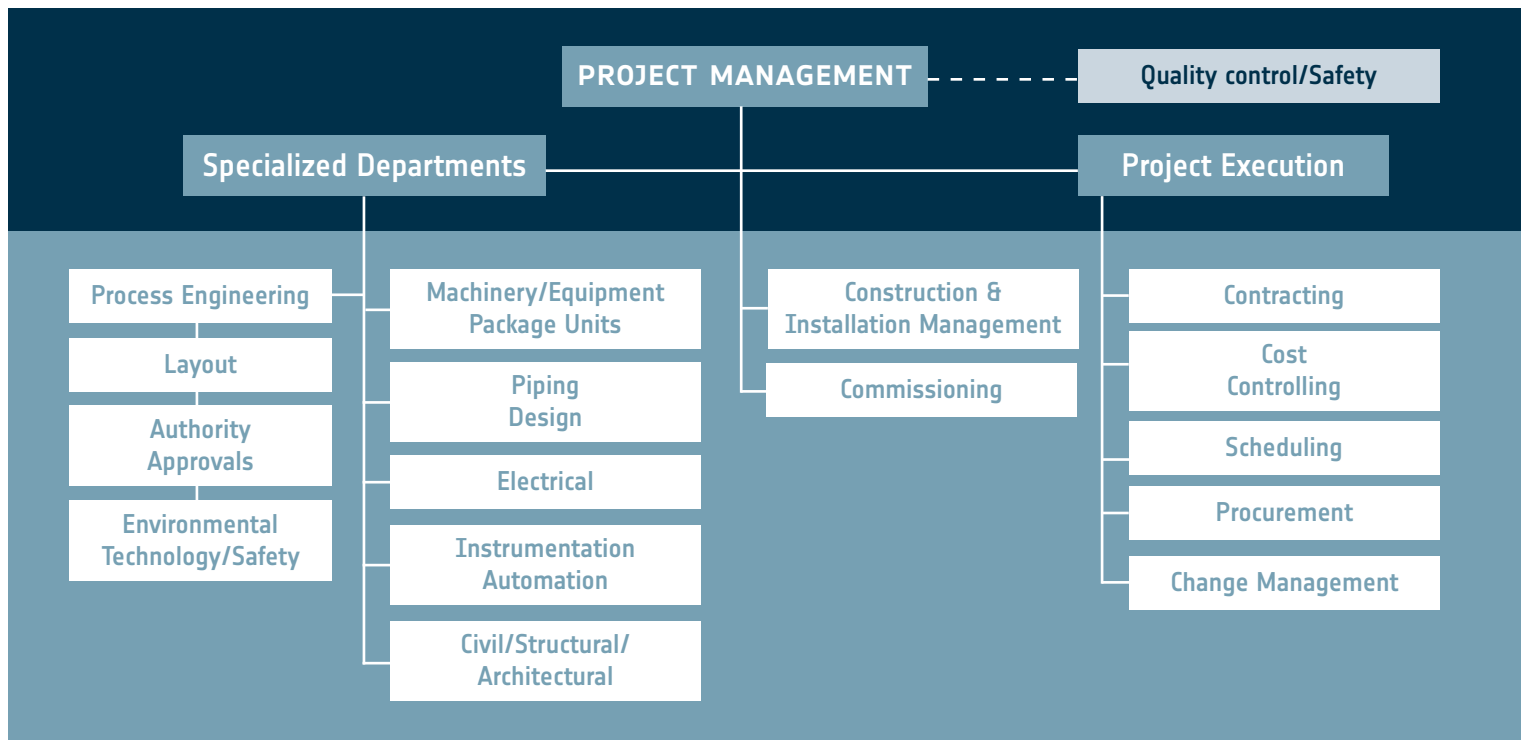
PROJECT MANAGEMENT

Quality control/Safety

Specialized Departments

Project Execution

Process Engineering

Layout

Authority Approvals

Environmental Technology/Safety

Machinery/Equipment Package Units

Piping Design

Electrical

Instrumentation Automation

Civil/Structural/ Architectural

Construction & Installation Management

Commissioning

Contracting

Cost Controlling

Scheduling

Procurement

Change Management